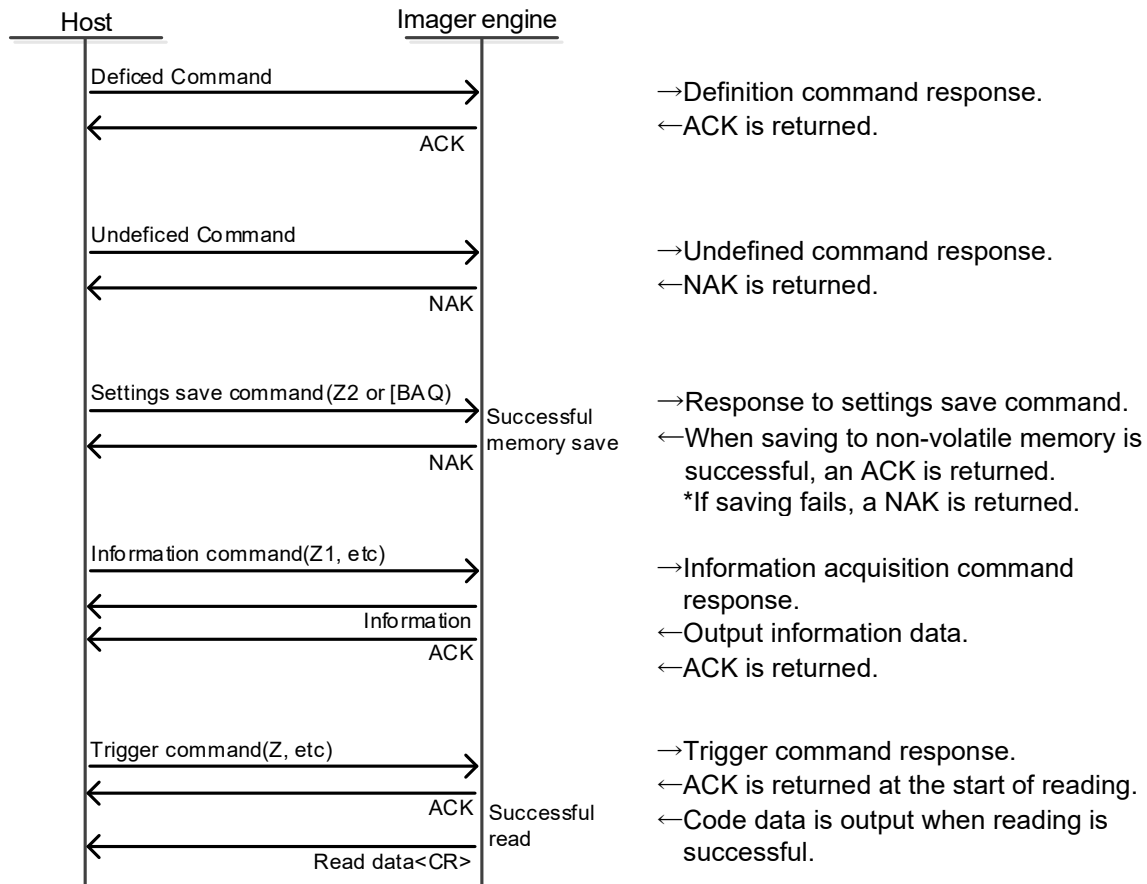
Host

Imager engine

Deficed Command

ACK

→Definition command response.
←ACK is returned.

Undeficed Command

NAK

→Undefined command response.
←NAK is returned.

Settings save command(Z2 or [BAQ)

Successful memory save

NAK

→Response to settings save command.
←When saving to non-volatile memory is successful, an ACK is returned.
*If saving fails, a NAK is returned.

Information command(Z1, etc)

Information

ACK

→Information acquisition command response.
←Output information data.
←ACK is returned.

Trigger command(Z, etc)

ACK

Successful read

Read data<CR>

→Trigger command response.
←ACK is returned at the start of reading.
←Code data is output when reading is successful.